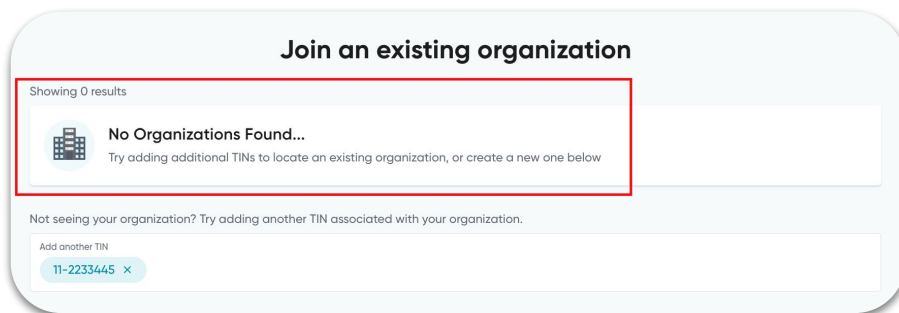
Join an existing organization

Showing 0 results

No Organizations Found...

Try adding additional TINs to locate an existing organization, or create a new one below

Not seeing your organization? Try adding another TIN associated with your organization.

Add another TIN

11-2233445 ×